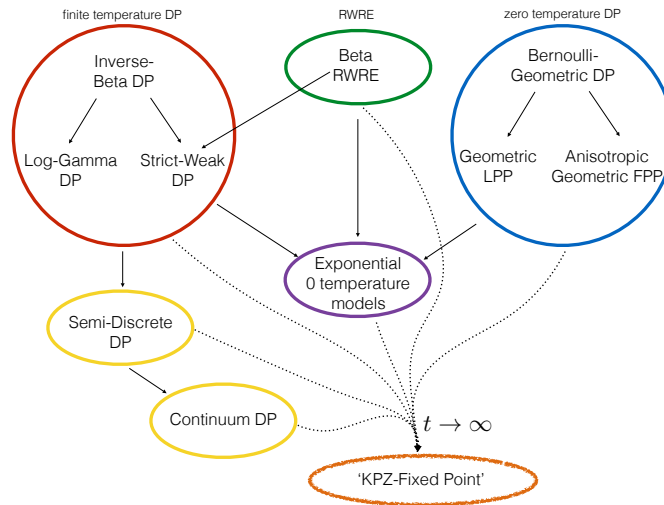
finite temperature DP

RWRE

zero temperature DP

Inverse-Beta DP

Log-Gamma DP

Strict-Weak DP

Beta RWRE

Bernoulli-Geometric DP

Geometric LPP

Anisotropic Geometric FPP

Exponential 0 temperature models

Semi-Discrete DP

Continuum DP

$t \to \infty$

'KPZ-Fixed Point'